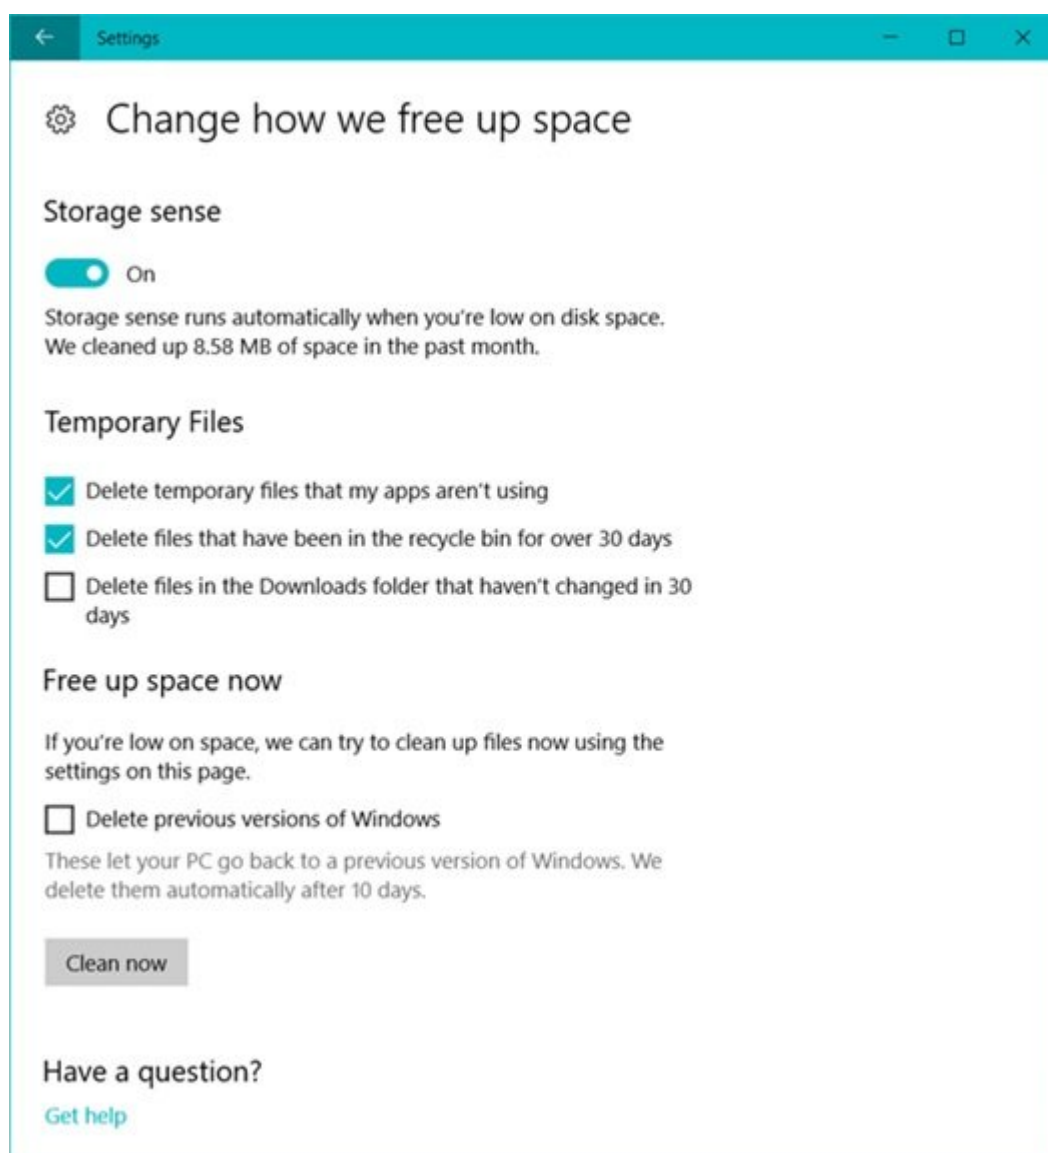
Settings

Change how we free up space

Storage sense

On

Storage sense runs automatically when you're low on disk space. We cleaned up 8.58 MB of space in the past month.

Temporary Files

Delete temporary files that my apps aren't using

Delete files that have been in the recycle bin for over 30 days

Delete files in the Downloads folder that haven't changed in 30 days

Free up space now

If you're low on space, we can try to clean up files now using the settings on this page.

Delete previous versions of Windows

These let your PC go back to a previous version of Windows. We delete them automatically after 10 days.

Clean now

Have a question?

Get help